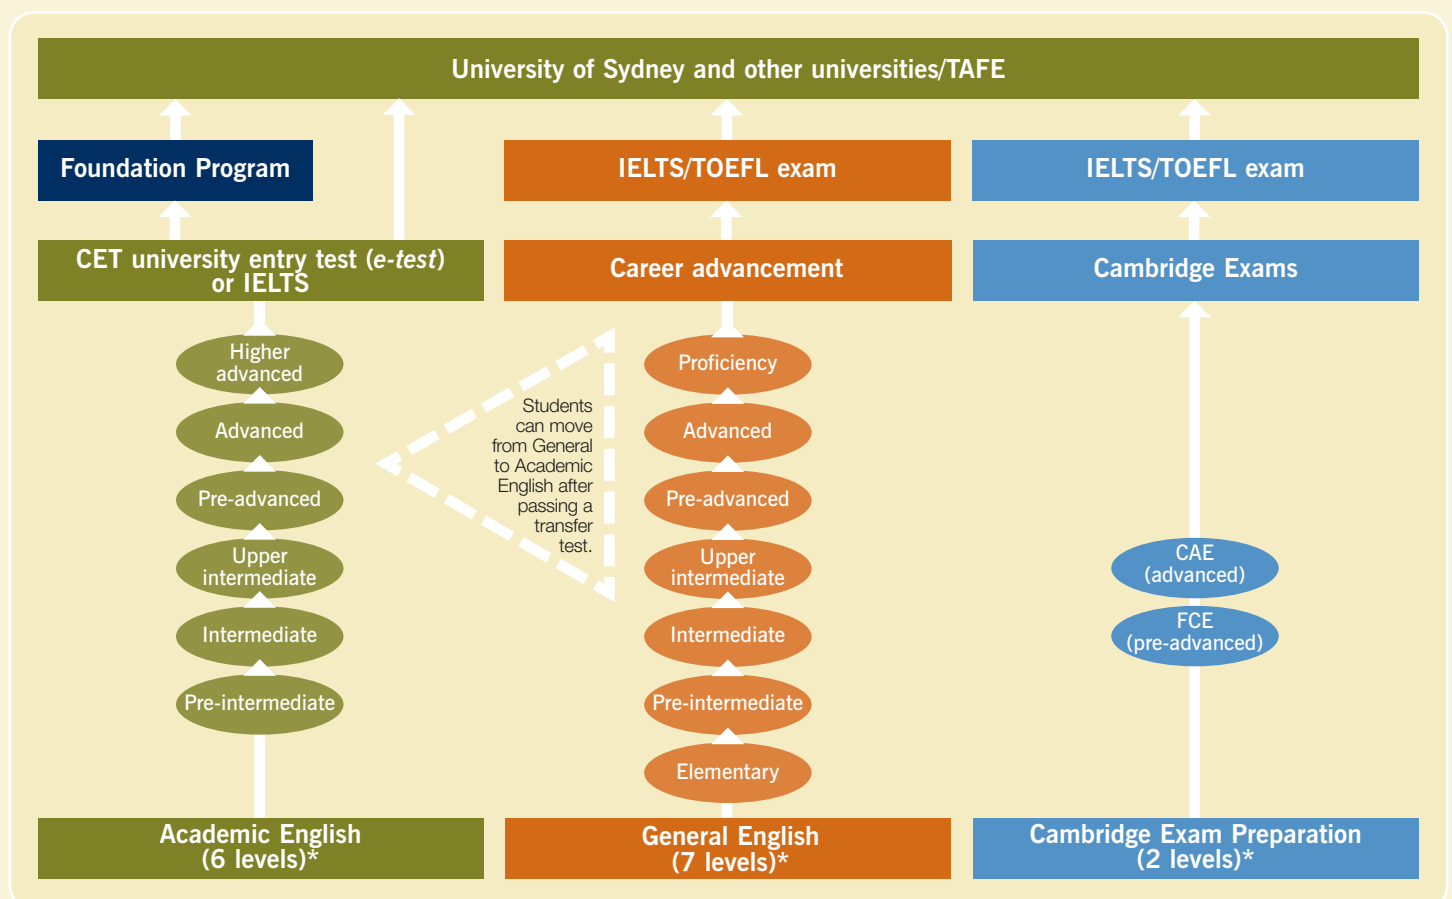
University of Sydney and other universities/TAFE

Foundation Program

IELTS/TOEFL exam

IELTS/TOEFL exam

CET university entry test (e-test) or IELTS

Career advancement

Cambridge Exams

Higher advanced

Advanced

Pre-advanced

Upper intermediate

Intermediate

Pre-intermediate

Students can move from General to Academic English after passing a transfer test.

Proficiency

Advanced

Pre-advanced

Upper intermediate

Intermediate

Pre-intermediate

Elementary

CAE (advanced)

FCE (pre-advanced)

Academic English (6 levels)*

General English (7 levels)*

Cambridge Exam Preparation (2 levels)*